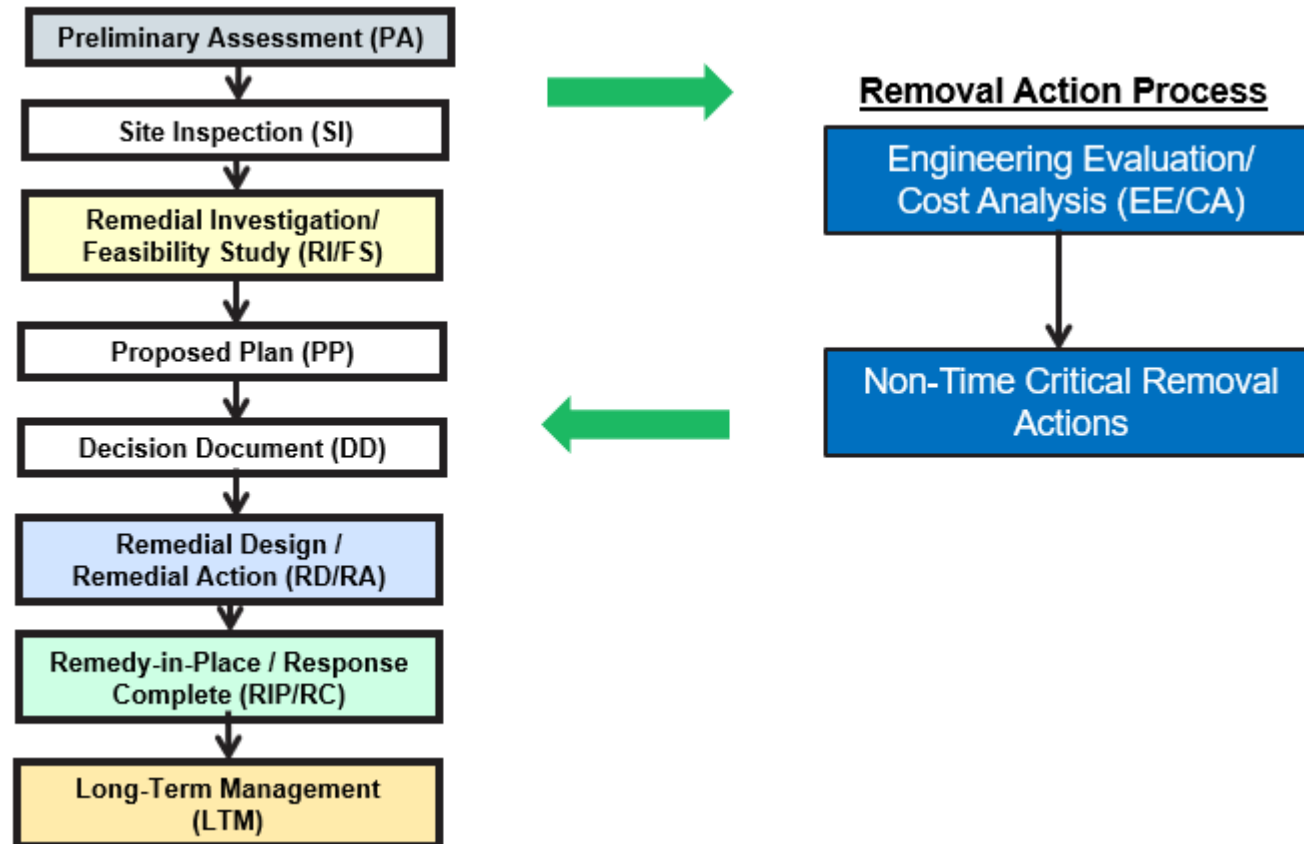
Preliminary Assessment (PA)

Site Inspection (SI)

Remedial Investigation/ Feasibility Study (RI/FS)

Proposed Plan (PP)

Decision Document (DD)

Remedial Design / Remedial Action (RD/RA)

Remedy-in-Place / Response Complete (RIP/RC)

Long-Term Management (LTM)

Removal Action Process

Engineering Evaluation/ Cost Analysis (EE/CA)

Non-Time Critical Removal Actions